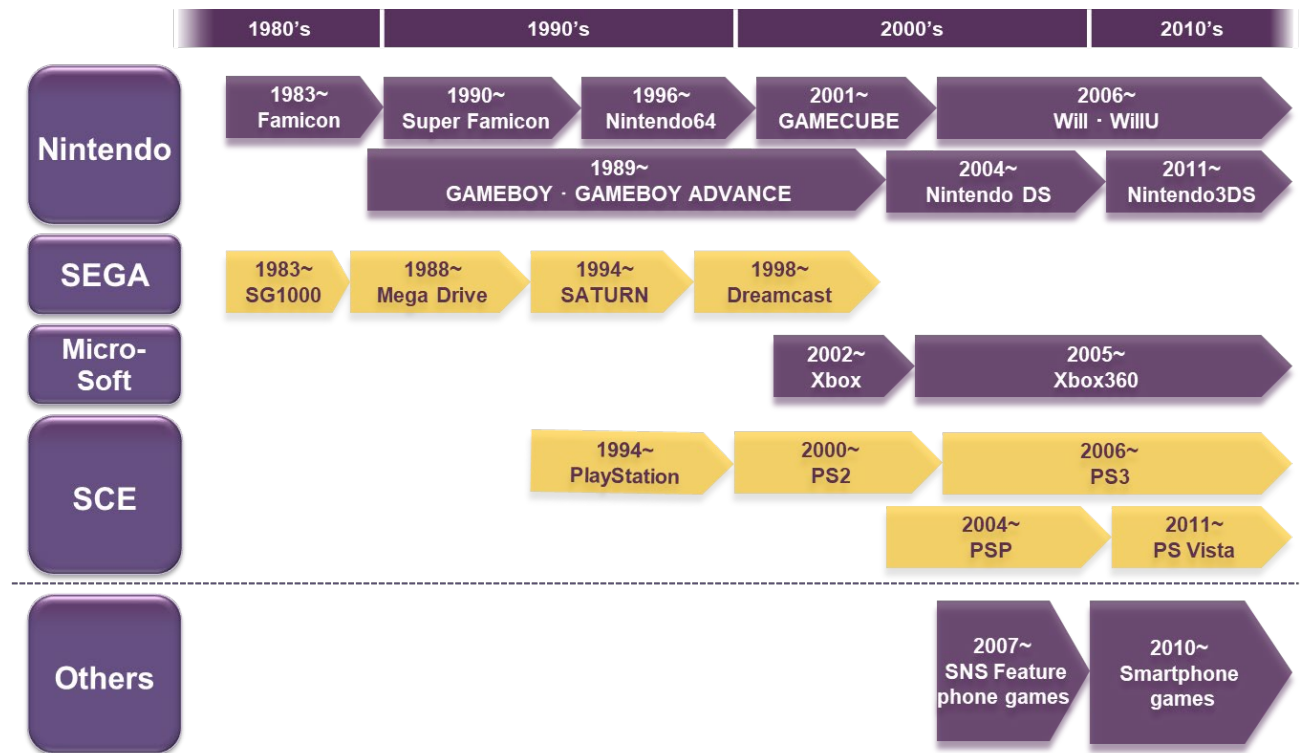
1980's

1990's

2000's

2010's

Nintendo

1983~ Famicon

1990~ Super Famicon

1996~ Nintendo64

2001~ GAMECUBE

2006~ Will · WillU

1989~ GAMEBOY · GAMEBOY ADVANCE

2004~ Nintendo DS

2011~ Nintendo3DS

SEGA

1983~ SG1000

1988~ Mega Drive

1994~ SATURN

1998~ Dreamcast

Micro-Soft

2002~ Xbox

2005~ Xbox360

SCE

1994~ PlayStation

2000~ PS2

2006~ PS3

2004~ PSP

2011~ PS Vista

Others

2007~ SNS Feature phone games

2010~ Smartphone games